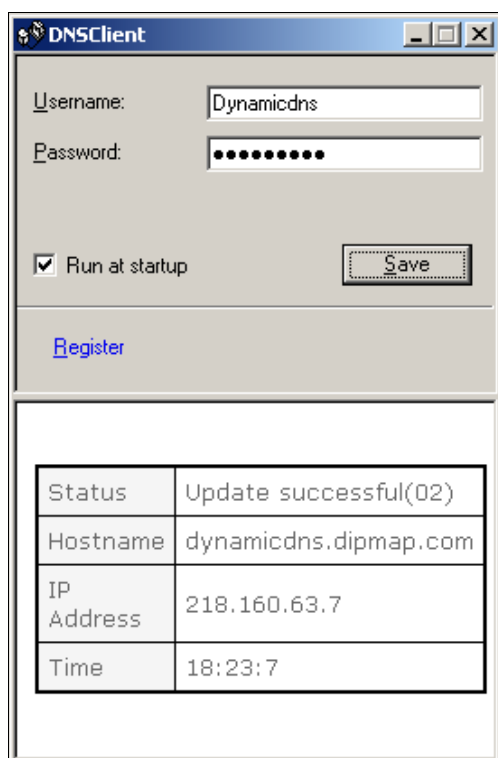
DNSClient

Username: Dynamicdns
Password: ●●●●●●●●●●

Run at startup
Save

Register

| Status | Update successful(02) |
|---|---|
| Hostname | dynamicdns.dipmap.com |
| IP Address | 218.160.63.7 |
| Time | 18:23:7 |